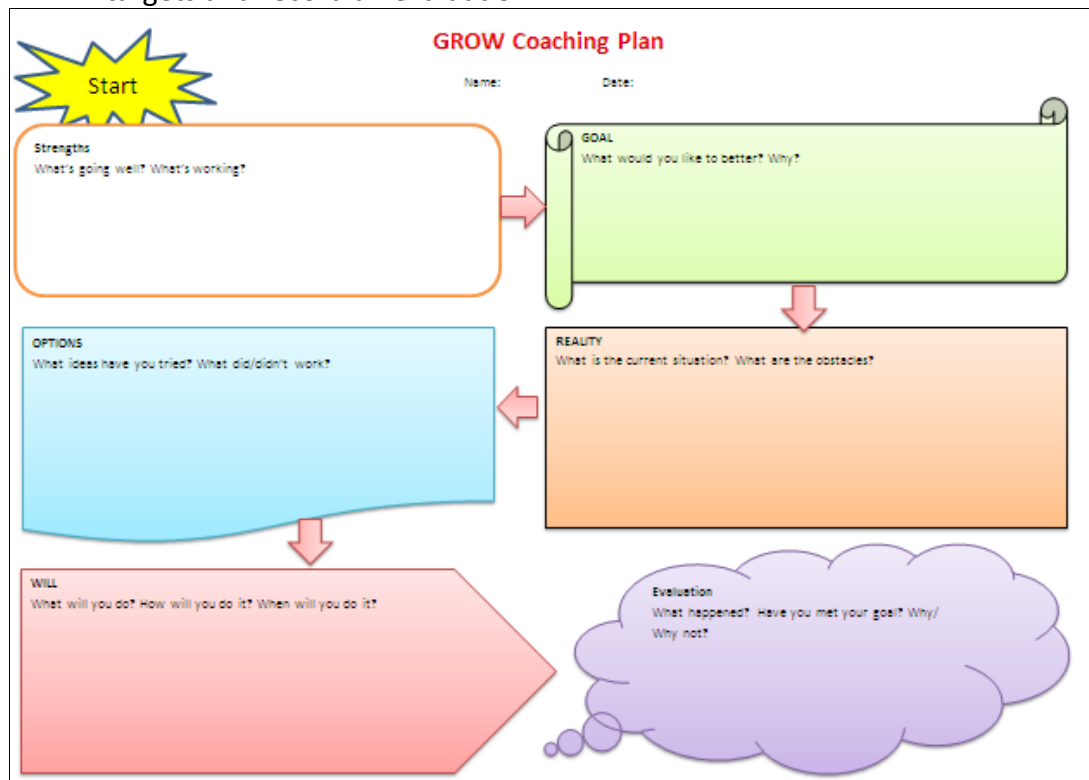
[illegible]

GROW Coaching Plan

Start

Name: Date:

Strengths
What's going well? What's working?

GOAL
What would you like to better? Why?

OPTIONS
What ideas have you tried? What did/didn't work?

REALITY
What is the current situation? What are the obstacles?

WILL
What will you do? How will you do it? When will you do it?

Evaluation
What happened? Have you met your goal? Why/ Why not?